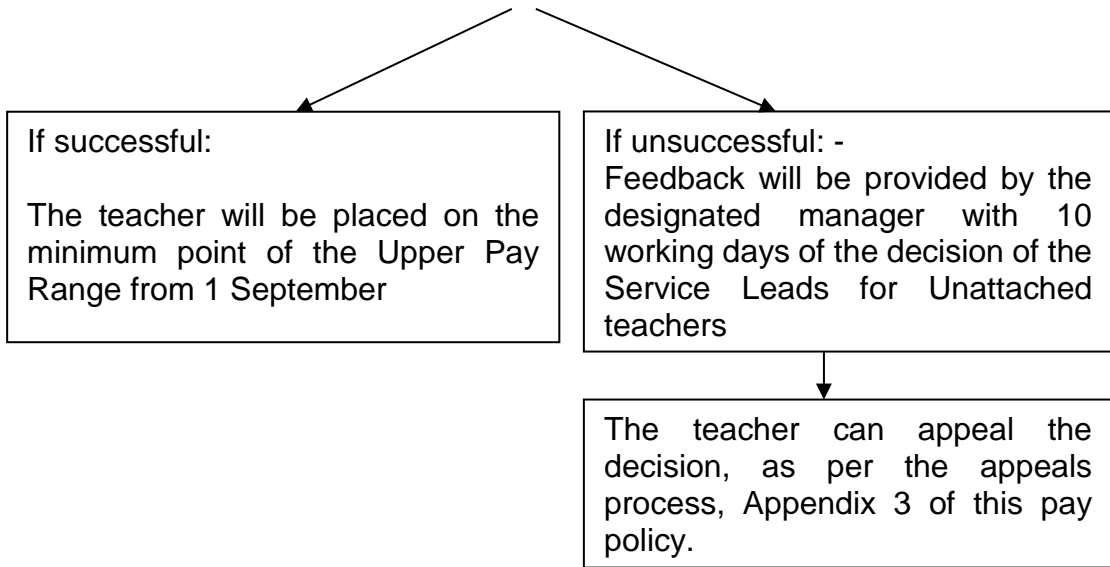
If successful:

The teacher will be placed on the minimum point of the Upper Pay Range from 1 September

If unsuccessful: -
Feedback will be provided by the designated manager with 10 working days of the decision of the Service Leads for Unattached teachers

The teacher can appeal the decision, as per the appeals process, Appendix 3 of this pay policy.